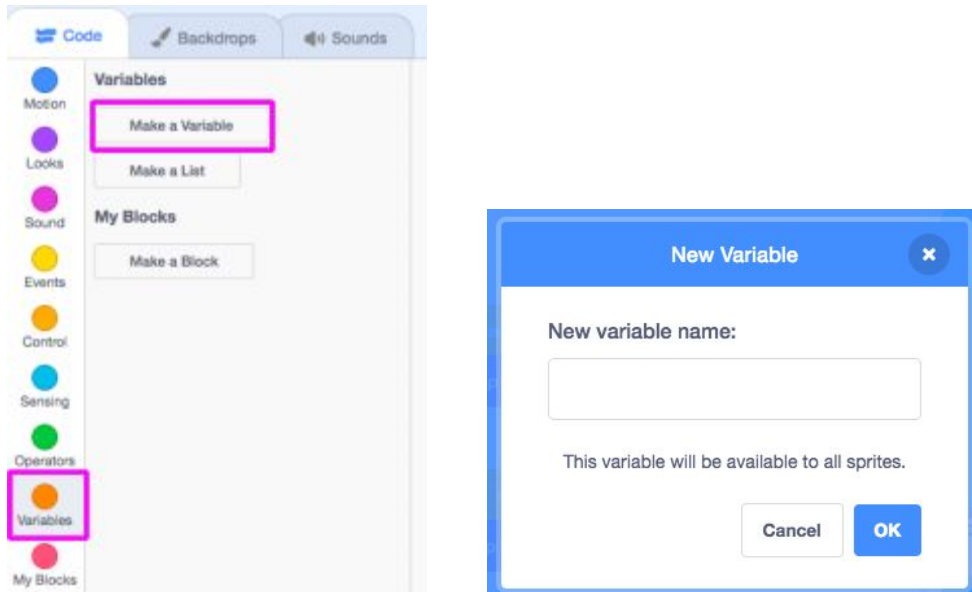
Code
Backdrops
Sounds

Motion
Looks
Sound
Events
Control
Sensing
Operators
Variables
My Blocks

Variables
Make a Variable
Make a List
My Blocks
Make a Block

New Variable
×
New variable name:
This variable will be available to all sprites.
Cancel
OK